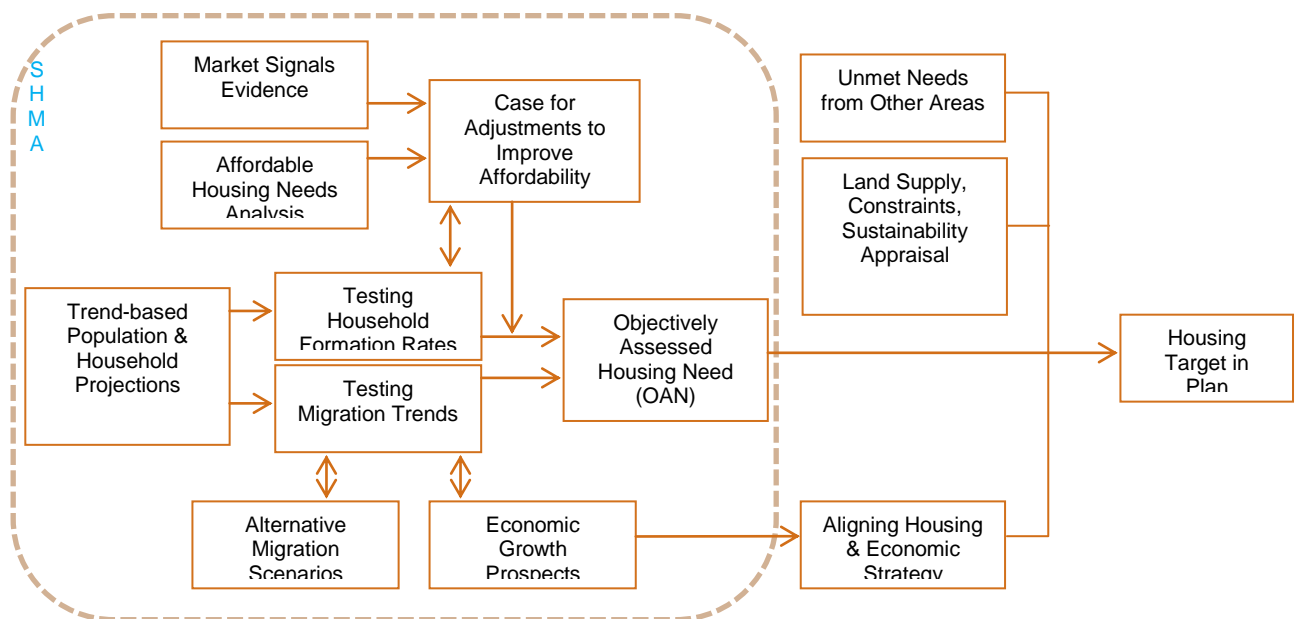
S
H
M
A

Market Signals Evidence

Affordable Housing Needs Analysis

Case for Adjustments to Improve Affordability

Trend-based Population & Household Projections

Testing Household Formation Rates

Testing Migration Trends

Objectively Assessed Housing Need (OAN)

Alternative Migration Scenarios

Economic Growth Prospects

Unmet Needs from Other Areas

Land Supply, Constraints, Sustainability Appraisal

Aligning Housing & Economic Strategy

Housing Target in Plan